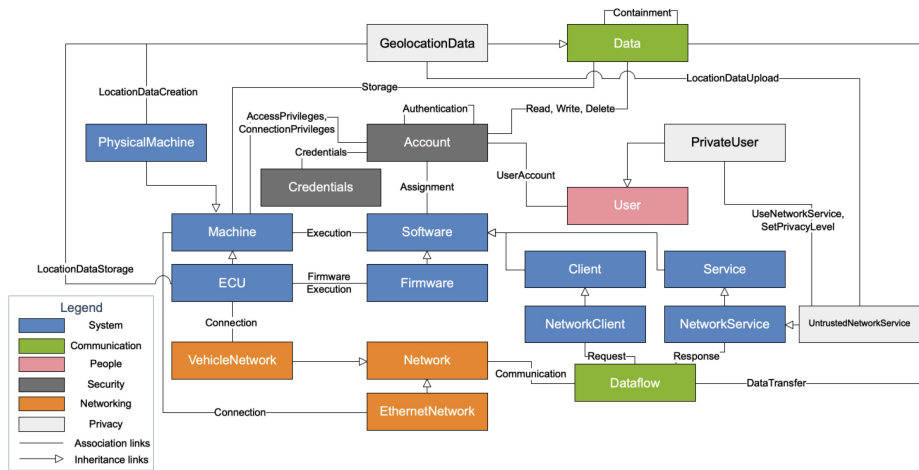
Containment

GeolocationData

Data

LocationDataCreation

Storage

LocationDataUpload

PhysicalMachine

AccessPrivileges, ConnectionPrivileges

Authentication

Read, Write, Delete

Account

PrivateUser

Credentials

Credentials

Assignment

UserAccount

User

Machine

Execution

Software

UseNetworkService, SetPrivacyLevel

LocationDataStorage

ECU

Firmware Execution

Firmware

Client

Service

Connection

NetworkClient

NetworkService

UntrustedNetworkService

Legend

System

Communication

People

Security

Networking

Privacy

Association links

Inheritance links

VehicleNetwork

Network

Request

Response

Communication

Dataflow

DataTransfer

Connection

EthernetNetwork